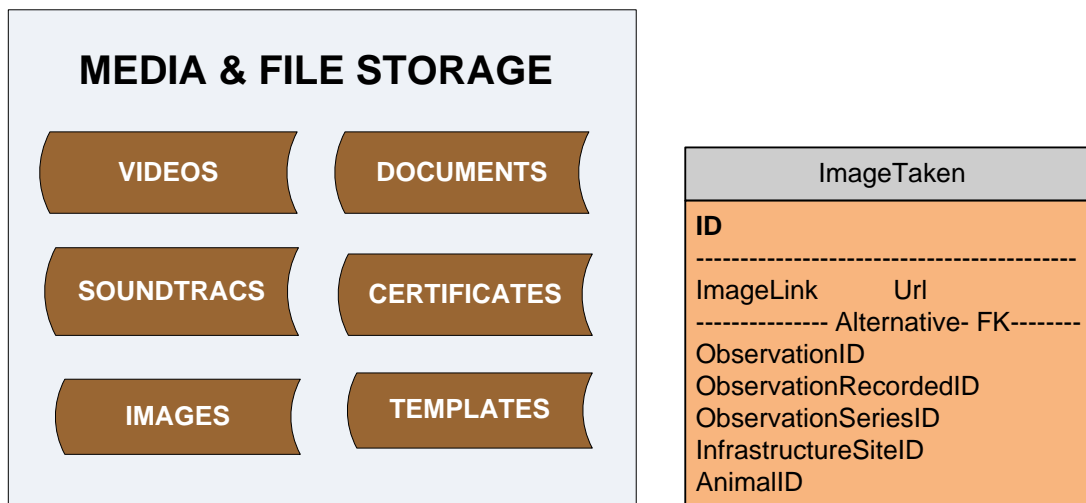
MEDIA & FILE STORAGE

VIDEOS

DOCUMENTS

SOUNDTRACS

CERTIFICATES

IMAGES

TEMPLATES

ImageTaken

**ID**

-------------------------------------------

ImageLink Url

-------------- Alternative- FK--------

ObservationID

ObservationRecordedID

ObservationSeriesID

InfrastructureSiteID

AnimalID